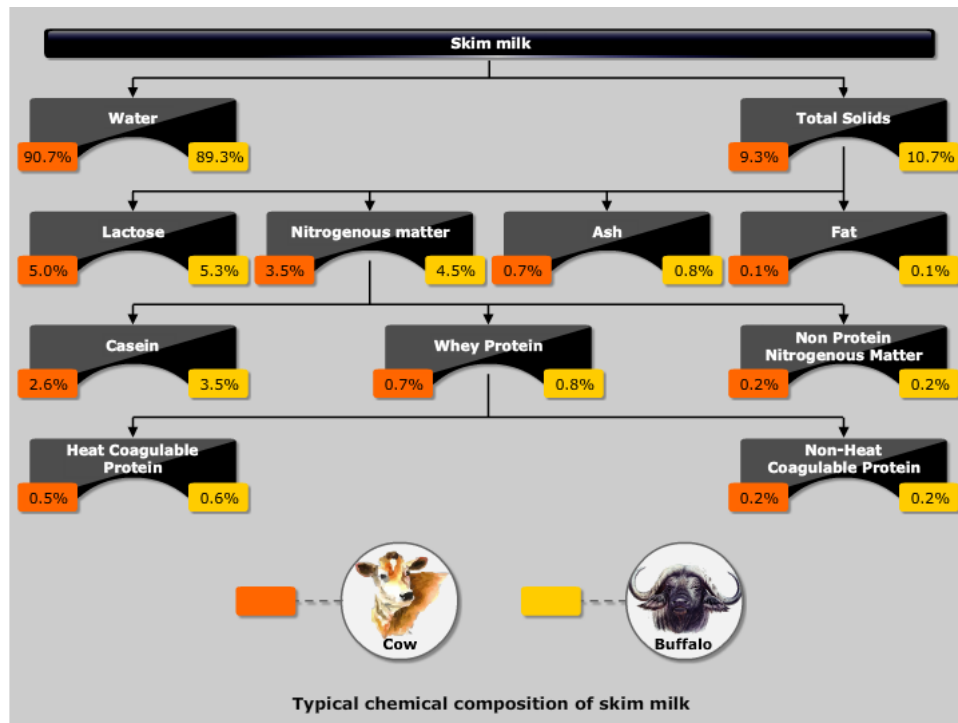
Skim milk

Water
90.7%
89.3%

Total Solids
9.3%
10.7%

Lactose
5.0%
5.3%

Nitrogenous matter
3.5%
4.5%

Ash
0.7%
0.8%

Fat
0.1%
0.1%

Casein
2.6%
3.5%

Whey Protein
0.7%
0.8%

Non Protein Nitrogenous Matter
0.2%
0.2%

Heat Coagulable Protein
0.5%
0.6%

Non-Heat Coagulable Protein
0.2%
0.2%

Cow

Buffalo

Typical chemical composition of skim milk